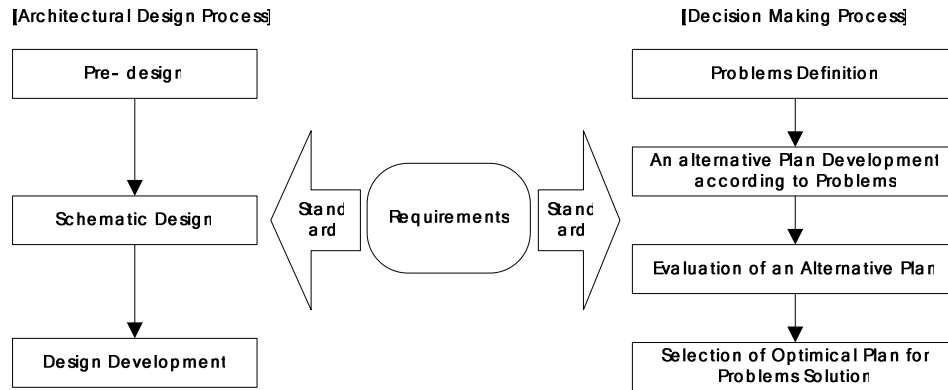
[Architectural Design Process]

Pre- design

Schematic Design

Design Development

Stand ard

Requirements

Stand ard

[Decision Making Process]

Problems Definition

An alternative Plan Development according to Problems

Evaluation of an Alternative Plan

Selection of Optimical Plan for Problems Solution